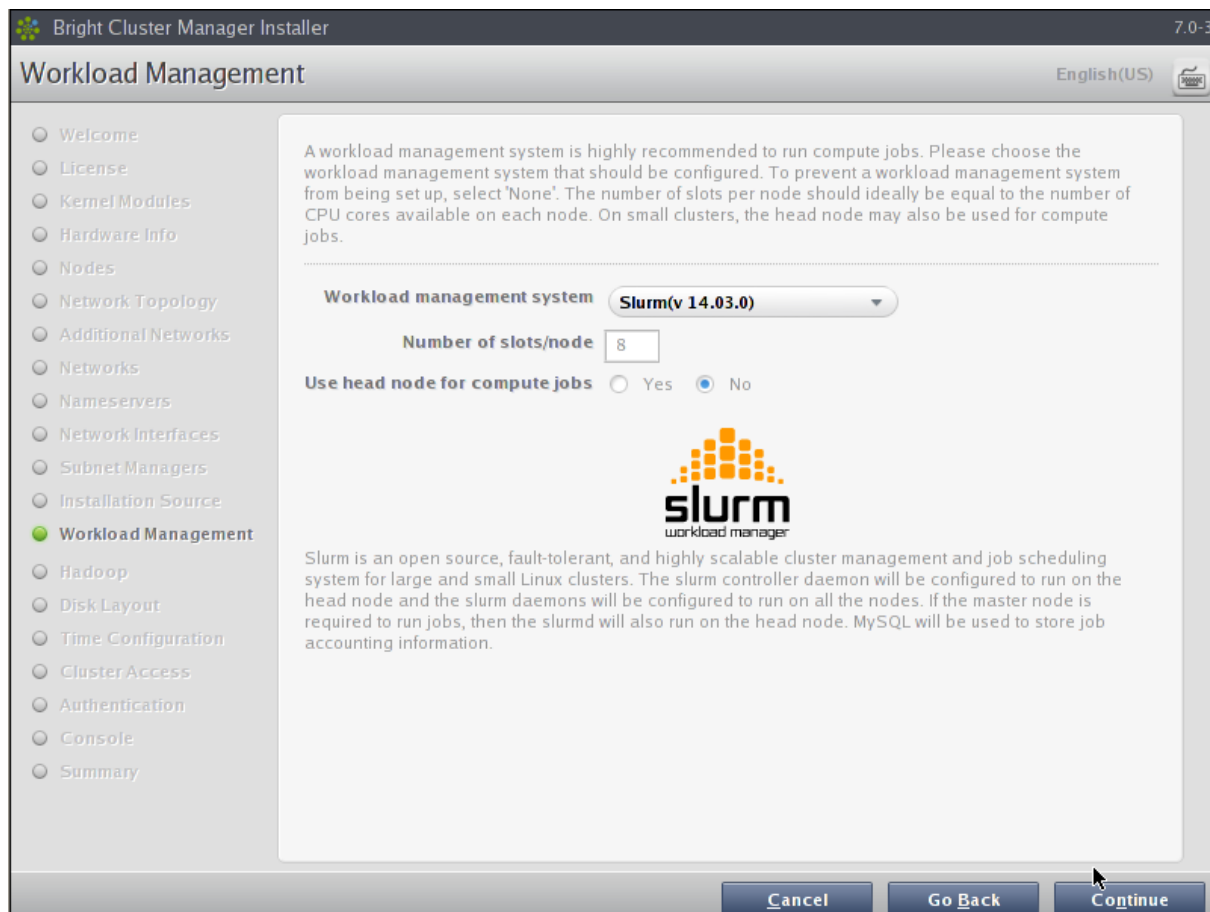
Bright Cluster Manager Installer

7.0-3

Workload Management

English(US)

Welcome
License
Kernel Modules
Hardware Info
Nodes
Network Topology
Additional Networks
Networks
Nameservers
Network Interfaces
Subnet Managers
Installation Source
Workload Management
Hadoop
Disk Layout
Time Configuration
Cluster Access
Authentication
Console
Summary

A workload management system is highly recommended to run compute jobs. Please choose the workload management system that should be configured. To prevent a workload management system from being set up, select 'None'. The number of slots per node should ideally be equal to the number of CPU cores available on each node. On small clusters, the head node may also be used for compute jobs.

Workload management system Slurm(v 14.03.0)

Number of slots/node 8

Use head node for compute jobs Yes No

slurm
workload manager

Slurm is an open source, fault-tolerant, and highly scalable cluster management and job scheduling system for large and small Linux clusters. The slurm controller daemon will be configured to run on the head node and the slurm daemons will be configured to run on all the nodes. If the master node is required to run jobs, then the slurmd will also run on the head node. MySQL will be used to store job accounting information.

Cancel Go Back Continue